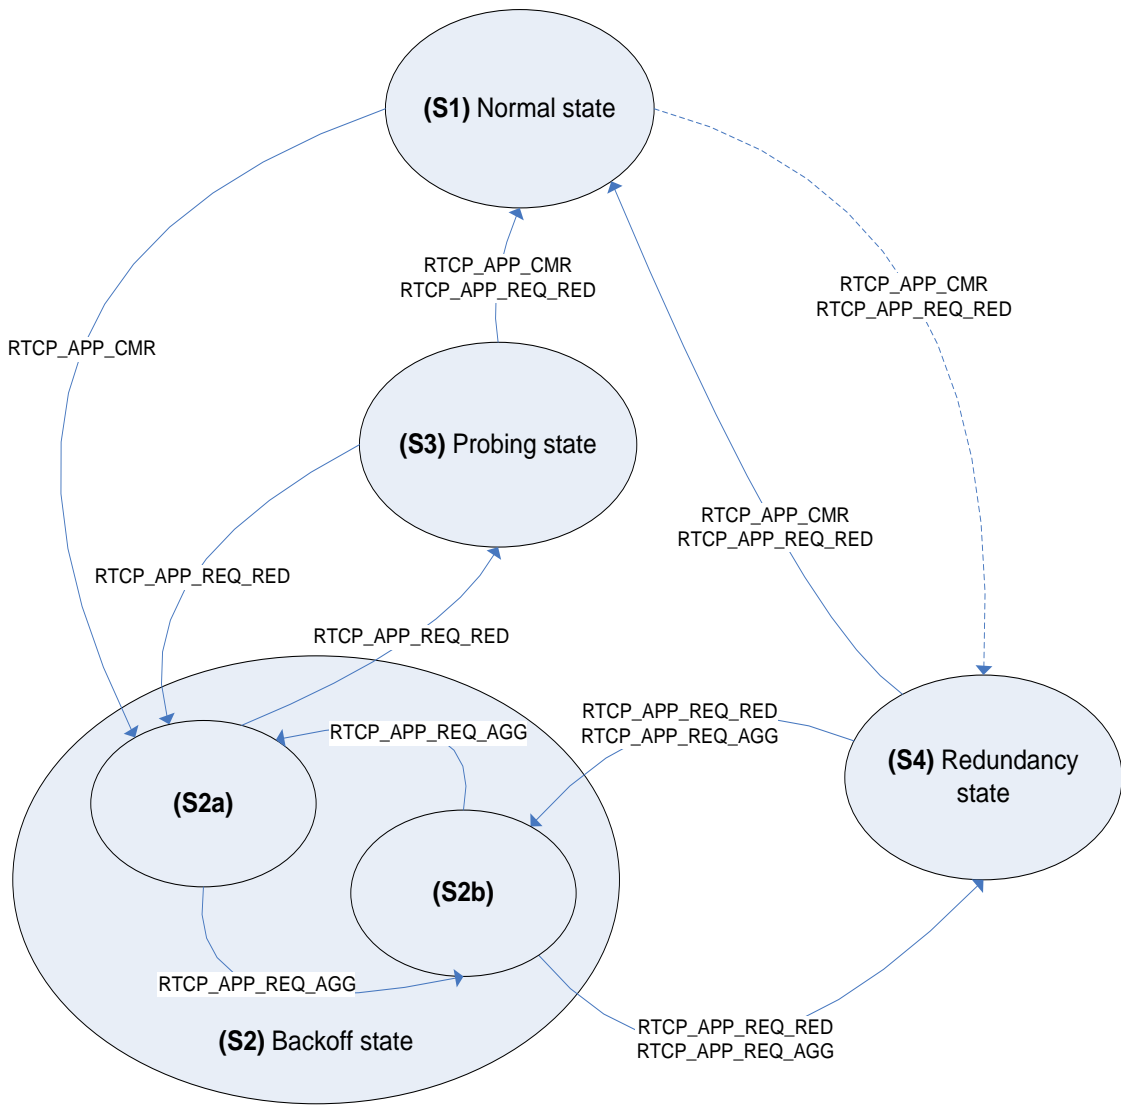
**(S1)** Normal state

RTCP_APP_CMR
RTCP_APP_REQ_RED

RTCP_APP_CMR
RTCP_APP_REQ_RED

RTCP_APP_CMR

**(S3)** Probing state

RTCP_APP_CMR
RTCP_APP_REQ_RED

RTCP_APP_REQ_RED

RTCP_APP_REQ_RED

RTCP_APP_REQ_AGG

RTCP_APP_REQ_RED
RTCP_APP_REQ_AGG

**(S4)** Redundancy state

**(S2a)**

**(S2b)**

RTCP_APP_REQ_AGG

RTCP_APP_REQ_RED
RTCP_APP_REQ_AGG

**(S2)** Backoff state